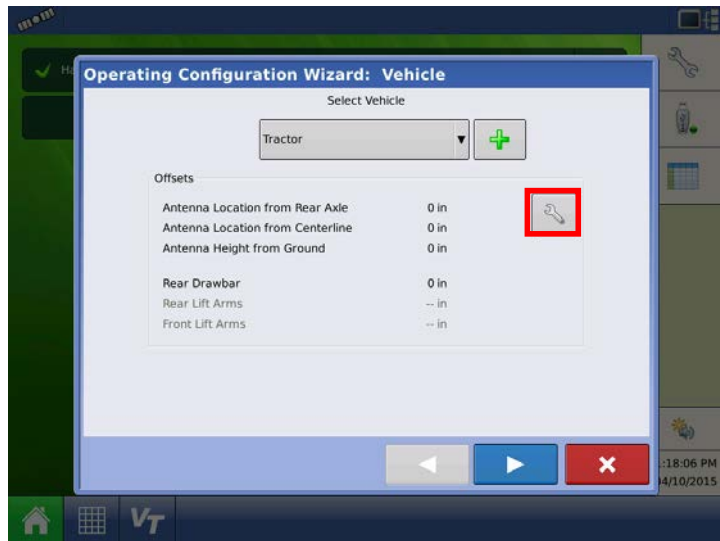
Operating Configuration Wizard: Vehicle

Select Vehicle

Tractor

Offsets

Antenna Location from Rear Axle 0 in
Antenna Location from Centerline 0 in
Antenna Height from Ground 0 in

Rear Drawbar 0 in
Rear Lift Arms -- in
Front Lift Arms -- in

:18:06 PM
04/10/2015

VT